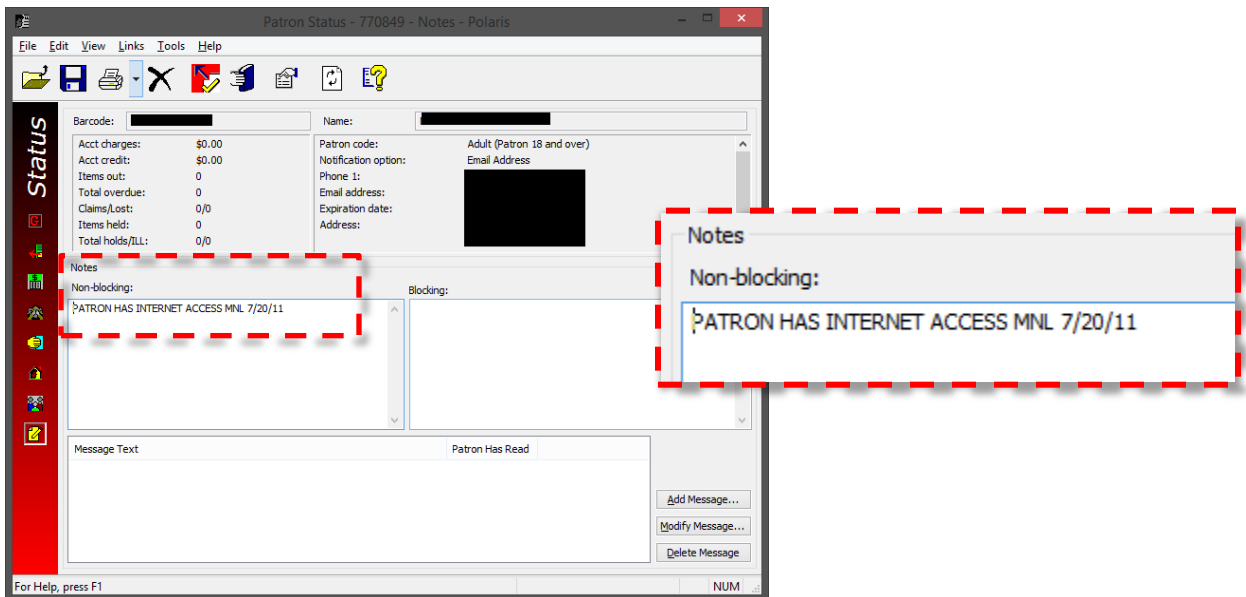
Patron Status - 770849 - Notes - Polaris

File Edit View Links Tools Help

Status

Barcode:
Name:

Acct charges: $0.00
Acct credit: $0.00
Items out: 0
Total overdue: 0
Claims/Lost: 0/0
Items held: 0
Total holds/ILL: 0/0

Patron code: Adult (Patron 18 and over)
Notification option: Email Address
Phone 1:
Email address:
Expiration date:
Address:

Notes
Non-blocking:
PATRON HAS INTERNET ACCESS MNL 7/20/11
Blocking:

| Message Text | Patron Has Read |
|---|---|

Add Message...
Modify Message...
Delete Message

For Help, press F1
NUM

Notes
Non-blocking:
PATRON HAS INTERNET ACCESS MNL 7/20/11